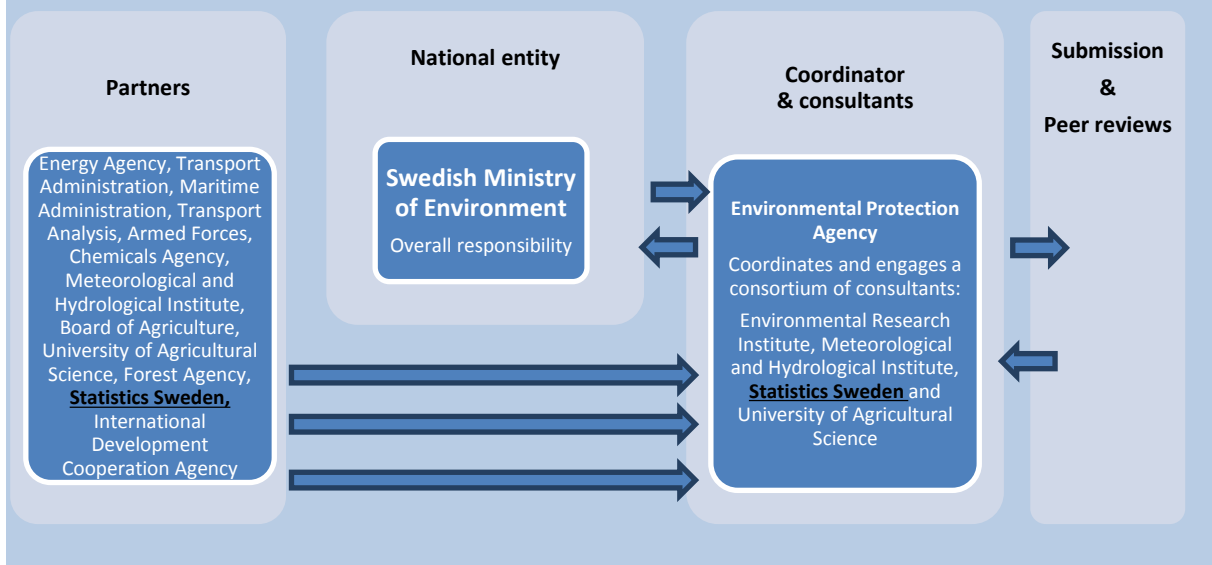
Partners

Energy Agency, Transport Administration, Maritime Administration, Transport Analysis, Armed Forces, Chemicals Agency, Meteorological and Hydrological Institute, Board of Agriculture, University of Agricultural Science, Forest Agency, Statistics Sweden, International Development Cooperation Agency

National entity

Swedish Ministry of Environment

Overall responsibility

Coordinator & consultants

Environmental Protection Agency

Coordinates and engages a consortium of consultants:

Environmental Research Institute, Meteorological and Hydrological Institute, Statistics Sweden and University of Agricultural Science

Submission & Peer reviews